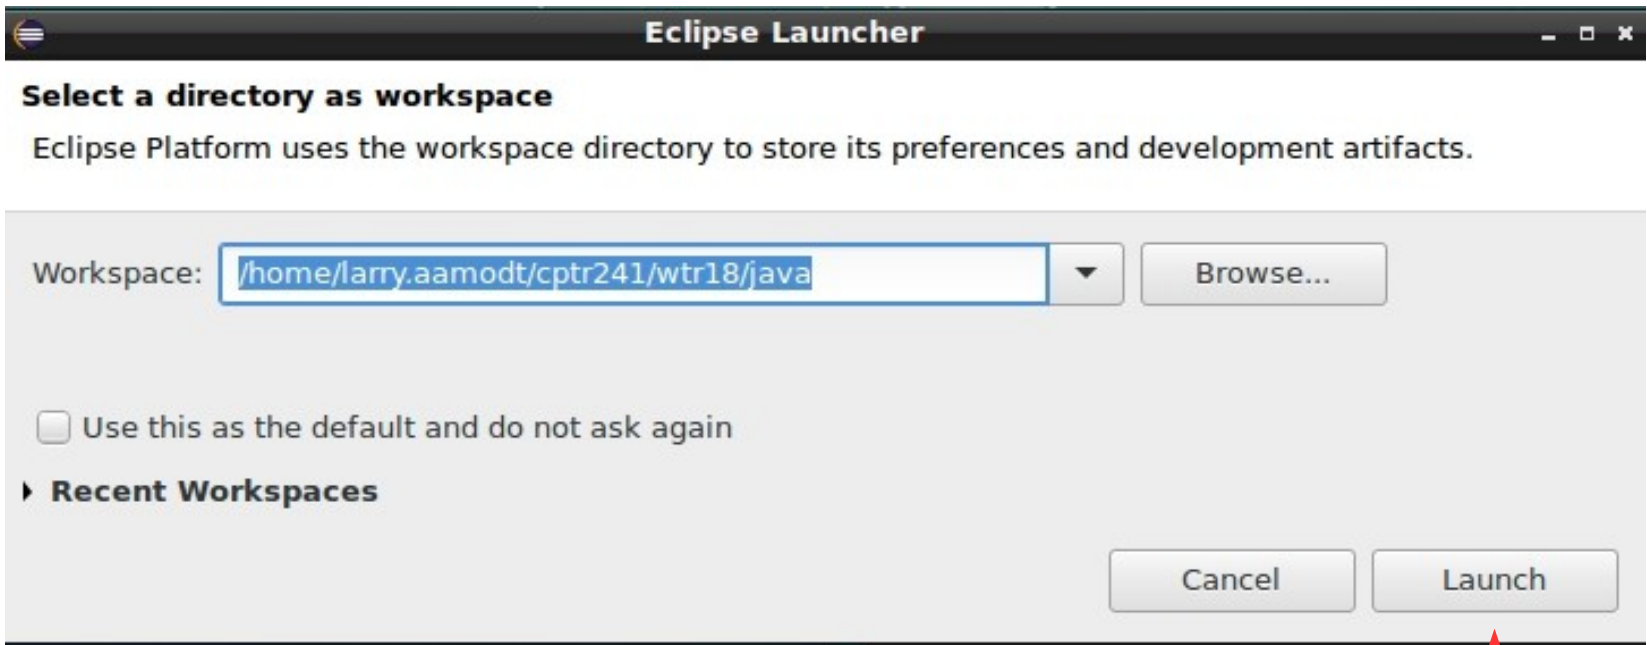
Eclipse Launcher

Select a directory as workspace

Eclipse Platform uses the workspace directory to store its preferences and development artifacts.

Workspace: /home/larry.aamodt/cptr241/wtr18/java

Browse...

Use this as the default and do not ask again

Recent Workspaces

Cancel

Launch